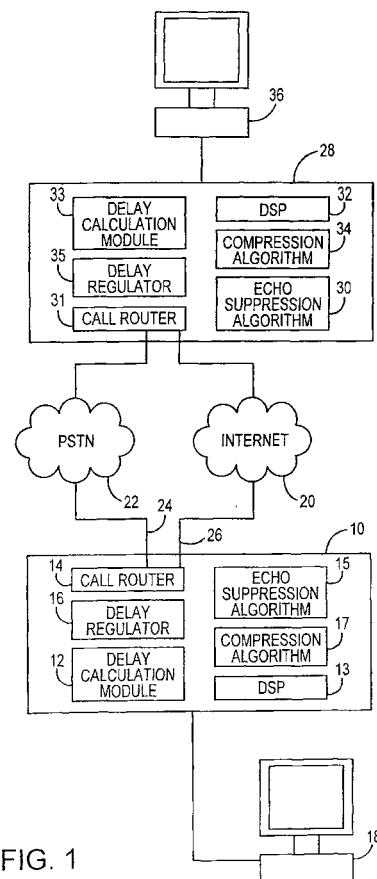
36

28

33 DELAY CALCULATION MODULE

32 DSP

34 COMPRESSION ALGORITHM

35 DELAY REGULATOR

30 ECHO SUPPRESSION ALGORITHM

31 CALL ROUTER

PSTN

INTERNET

22

20

24

26

10

14 CALL ROUTER

15 ECHO SUPPRESSION ALGORITHM

16 DELAY REGULATOR

17 COMPRESSION ALGORITHM

12 DELAY CALCULATION MODULE

13 DSP

18

FIG. 1